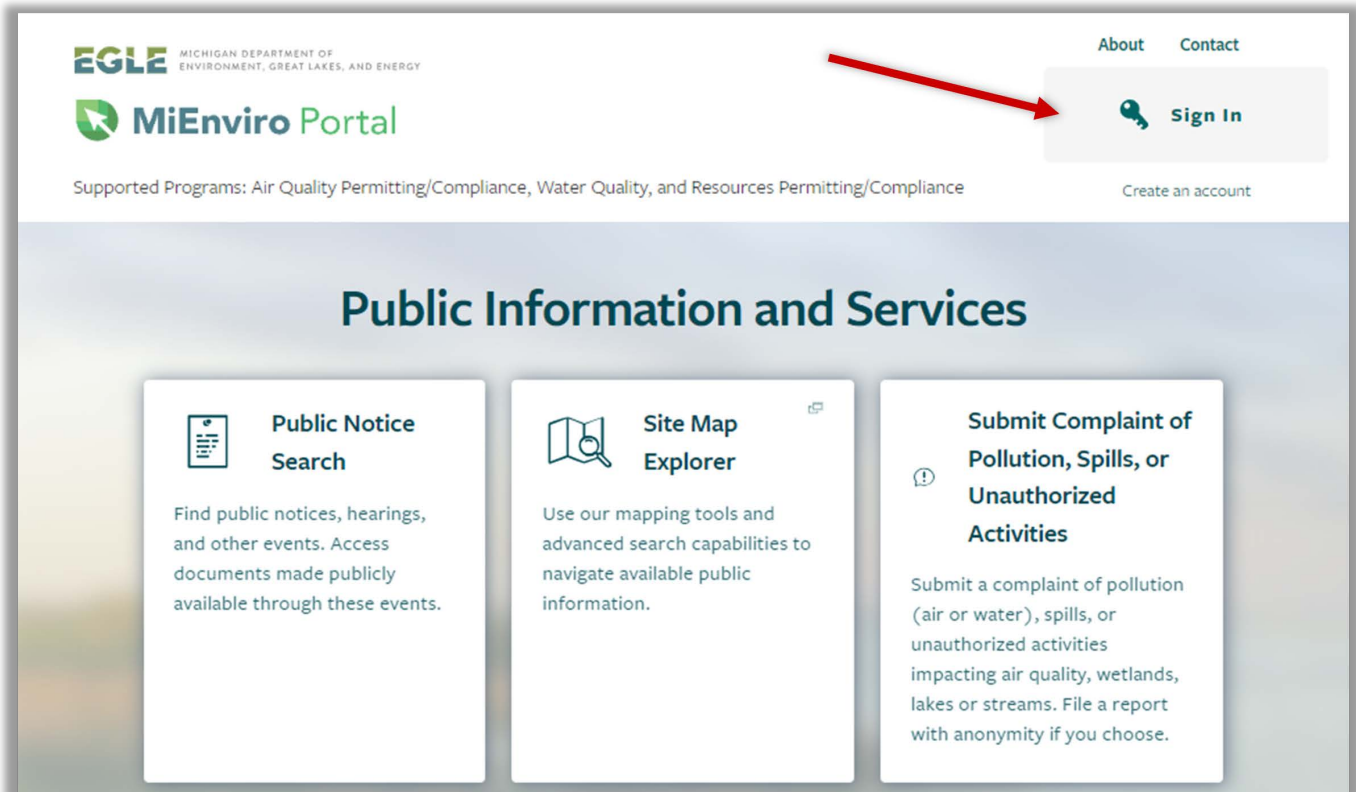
EGLE MICHIGAN DEPARTMENT OF ENVIRONMENT, GREAT LAKES, AND ENERGY

MiEnviro Portal

About Contact

Sign In

Create an account

Supported Programs: Air Quality Permitting/Compliance, Water Quality, and Resources Permitting/Compliance

Public Information and Services

Public Notice Search

Find public notices, hearings, and other events. Access documents made publicly available through these events.

Site Map Explorer

Use our mapping tools and advanced search capabilities to navigate available public information.

Submit Complaint of Pollution, Spills, or Unauthorized Activities

Submit a complaint of pollution (air or water), spills, or unauthorized activities impacting air quality, wetlands, lakes or streams. File a report with anonymity if you choose.